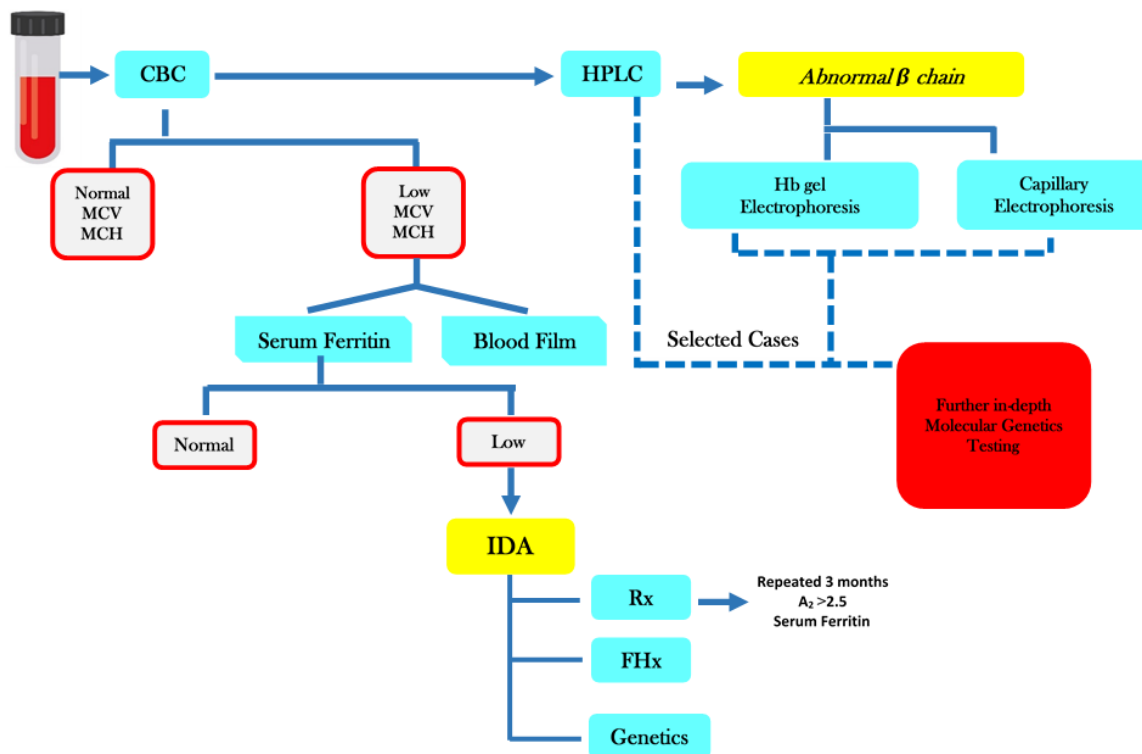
CBC

HPLC

Abnormal $\beta$ chain

Normal MCV MCH

Low MCV MCH

Hb gel Electrophoresis

Capillary Electrophoresis

Serum Ferritin

Blood Film

Selected Cases

Further in-depth Molecular Genetics Testing

Normal

Low

IDA

Rx

Repeated 3 months $A_2 > 2.5$ Serum Ferritin

FHx

Genetics